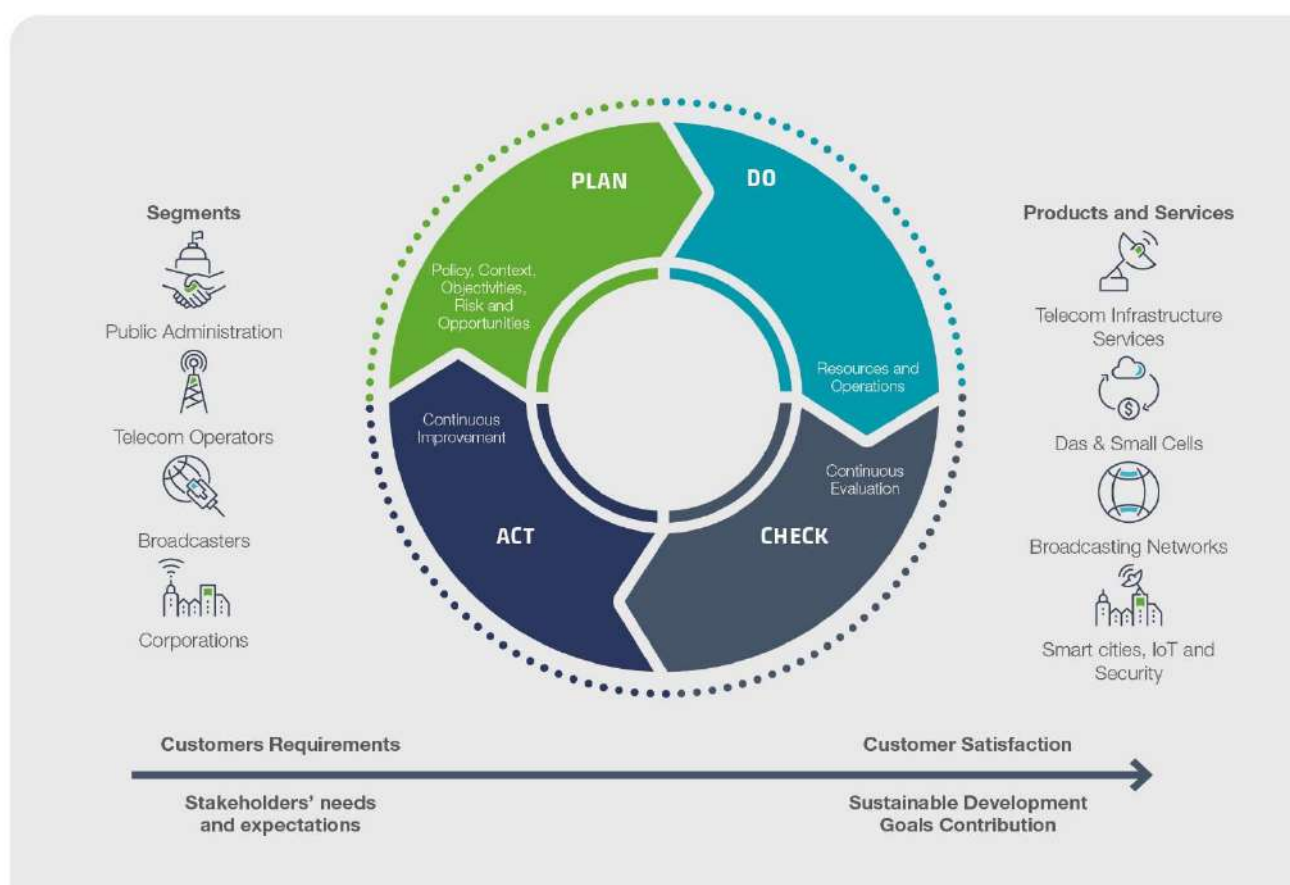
Segments

Public Administration

Telecom Operators

Broadcasters

Corporations

PLAN

Policy, Context, Objectivities, Risk and Opportunities

DO

Resources and Operations

Continuous Improvement

ACT

Continuous Evaluation

CHECK

Products and Services

Telecom Infrastructure Services

Das & Small Cells

Broadcasting Networks

Smart cities, IoT and Security

Customers Requirements

Customer Satisfaction

Stakeholders' needs and expectations

Sustainable Development Goals Contribution